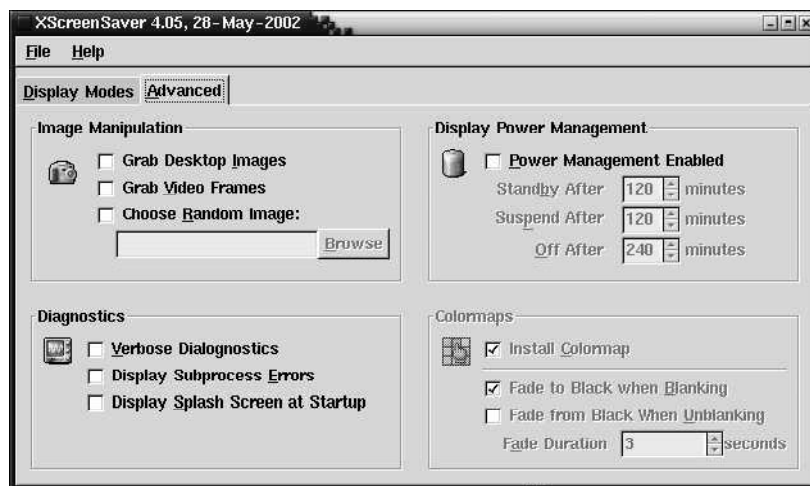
XScreenSaver 4.05, 28-May-2002

File Help

Display Modes Advanced

Image Manipulation

Grab Desktop Images

Grab Video Frames

Choose Random Image:

Browse

Display Power Management

Power Management Enabled

Standby After 120 minutes

Suspend After 120 minutes

Off After 240 minutes

Diagnostics

Verbose Dialognostics

Display Subprocess Errors

Display Splash Screen at Startup

Colormaps

Install Colormap

Fade to Black when Blanking

Fade from Black When Unblanking

Fade Duration 3 seconds